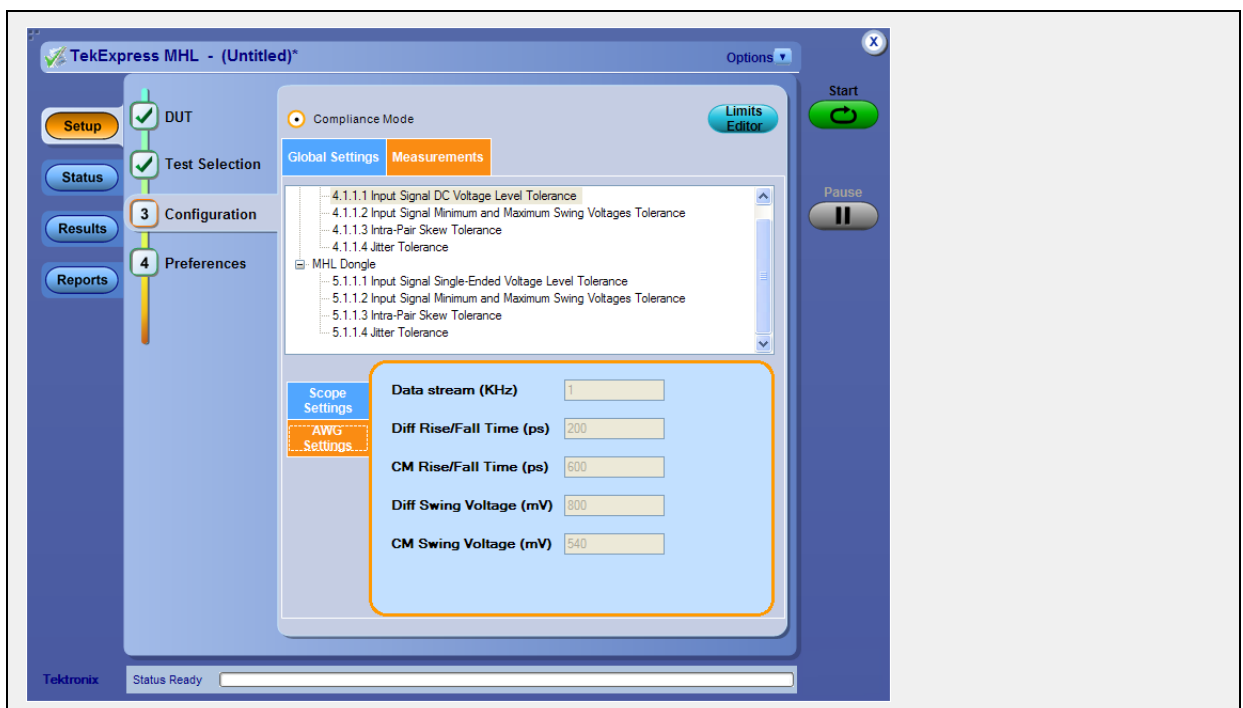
TekExpress MHL - (Untitled)*

Options

Start

Pause

Setup

Status

Results

Reports

DUT

Test Selection

3 Configuration

4 Preferences

Compliance Mode

Limits Editor

Global Settings

Measurements

4.1.1.1 Input Signal DC Voltage Level Tolerance
4.1.1.2 Input Signal Minimum and Maximum Swing Voltages Tolerance
4.1.1.3 Intra-Pair Skew Tolerance
4.1.1.4 Jitter Tolerance
MHL Dongle
5.1.1.1 Input Signal Single-Ended Voltage Level Tolerance
5.1.1.2 Input Signal Minimum and Maximum Swing Voltages Tolerance
5.1.1.3 Intra-Pair Skew Tolerance
5.1.1.4 Jitter Tolerance

Scope Settings

AWG Settings

| | |
|---|---|
| Data stream (KHz) | 1 |
| Diff Rise/Fall Time (ps) | 200 |
| CM Rise/Fall Time (ps) | 600 |
| Diff Swing Voltage (mV) | 800 |
| CM Swing Voltage (mV) | 540 |

Tektronix

Status Ready